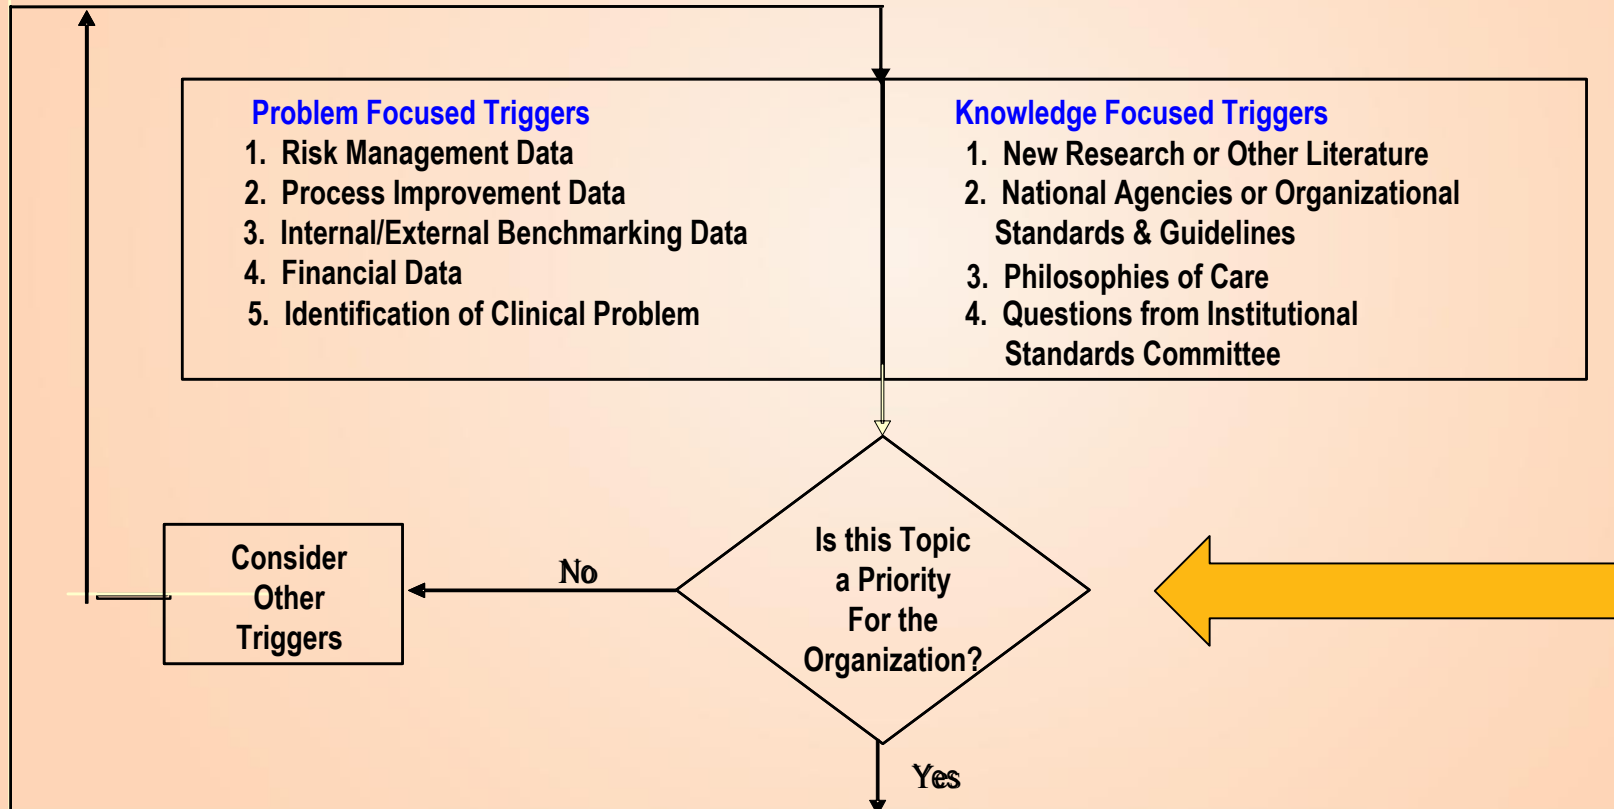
Problem Focused Triggers
1. Risk Management Data
2. Process Improvement Data
3. Internal/External Benchmarking Data
4. Financial Data
5. Identification of Clinical Problem

Knowledge Focused Triggers
1. New Research or Other Literature
2. National Agencies or Organizational Standards & Guidelines
3. Philosophies of Care
4. Questions from Institutional Standards Committee

Consider Other Triggers

No

Is this Topic a Priority For the Organization?

Yes